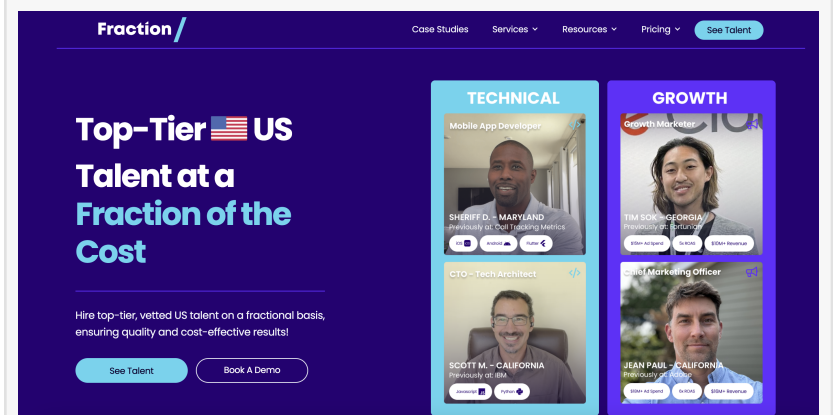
Fraction/

Case Studies Services Resources Pricing See Talent

Top-Tier US Talent at a Fraction of the Cost

Hire top-tier, vetted US talent on a fractional basis, ensuring quality and cost-effective results!

See Talent Book A Demo

TECHNICAL

Mobile App Developer

SHERIFF D. - MARYLAND
Previously at: Call Tracking Metrics

iOS Android Flutter

CTO - Tech Architect

SCOTT M. - CALIFORNIA
Previously at: IBM

Javascript Python

GROWTH

Growth Marketer

TIM SOK - GEORGIA
Previously at: Fortuna

$15M+ Ad Spend 5x ROAS $10M+ Revenue

Chief Marketing Officer

JEAN PAUL - CALIFORNIA
Previously at: Adobe

$10M+ Ad Spend 5x ROAS $10M+ Revenue